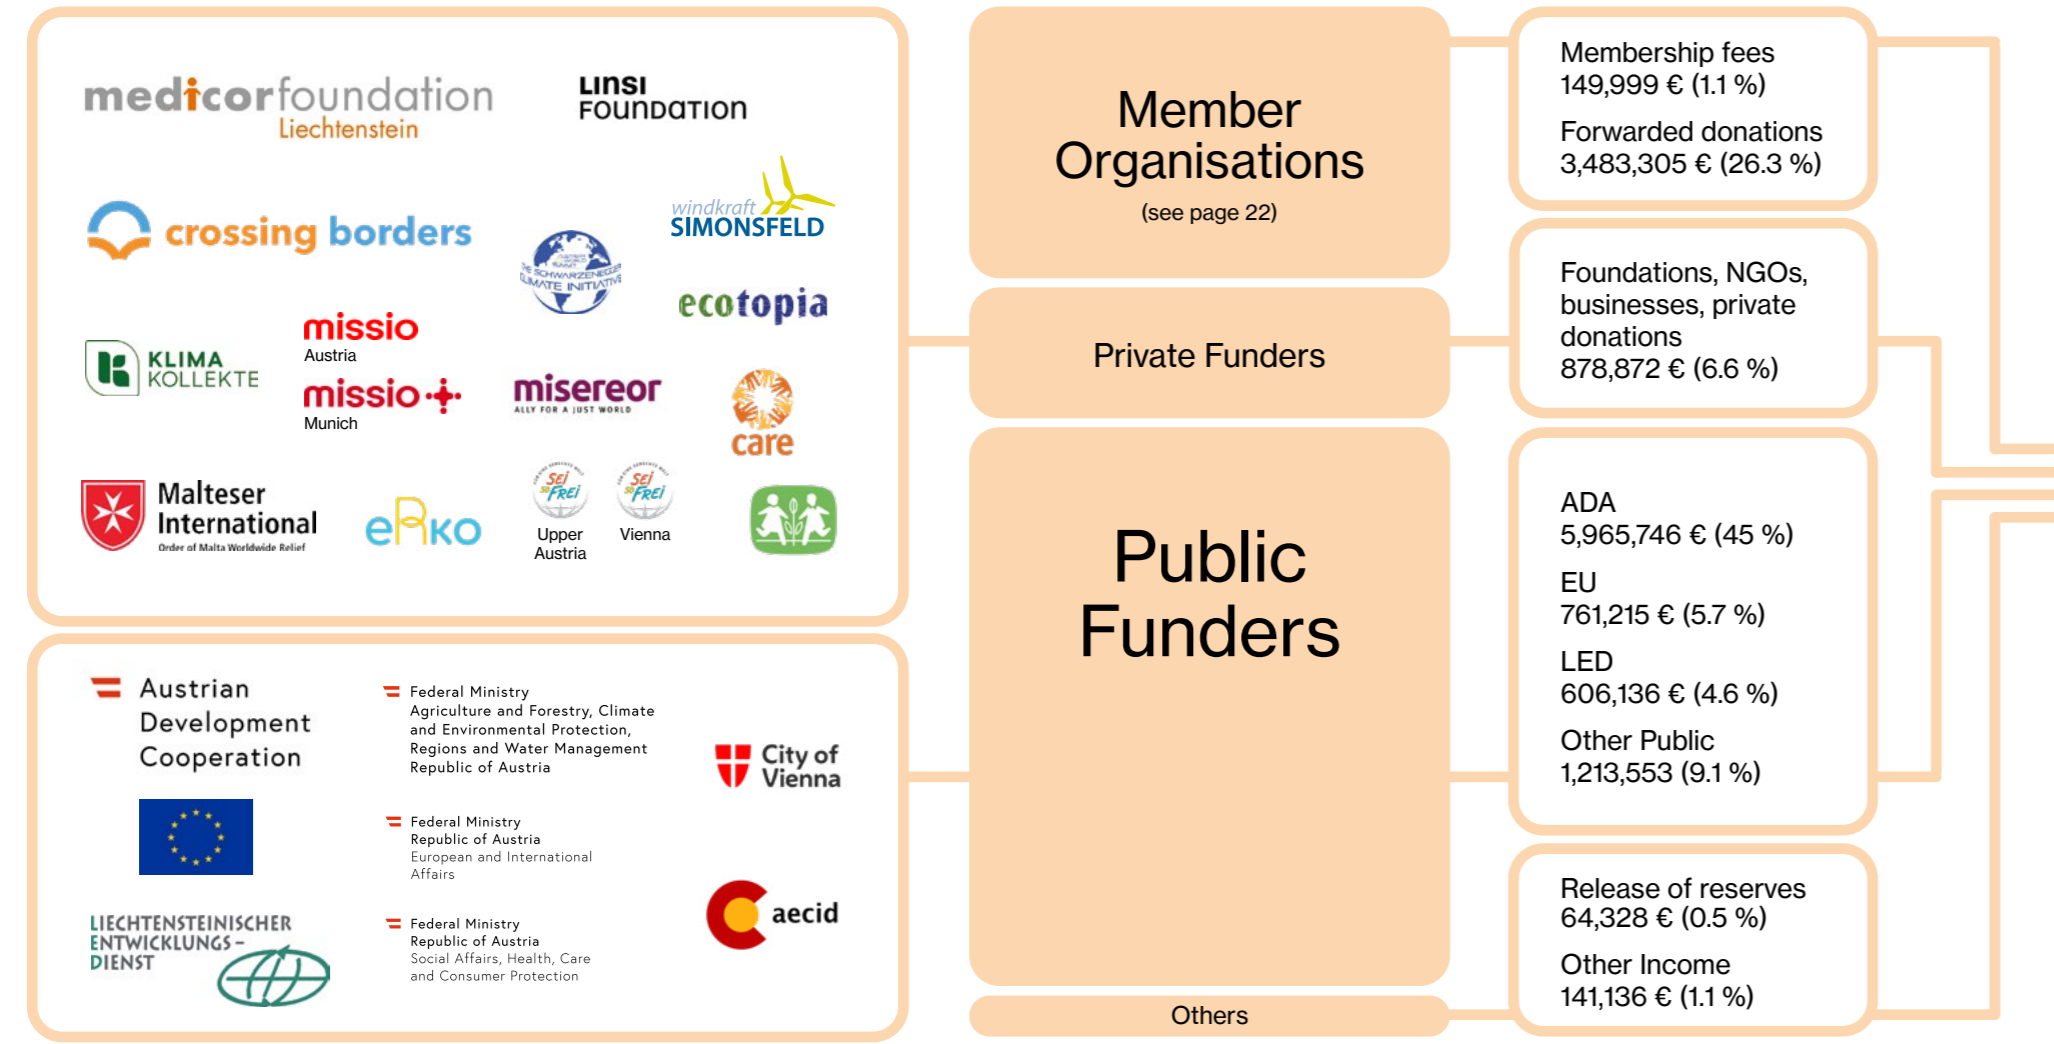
medicorfoundation Liechtenstein

LINSI FOUNDATION

crossing borders

windkraft SIMONSFELD

THE SCHWARZENEGGER CLIMATE INITIATIVE

ecotopia

KLIMA KOLLEKTE

missio Austria

missio Munich

misereor ALLY FOR A JUST WORLD

care

Malteser International Order of Malta Worldwide Relief

eRko

Sei So Frei Upper Austria

Sei So Frei Vienna

Austrian Development Cooperation

Federal Ministry Agriculture and Forestry, Climate and Environmental Protection, Regions and Water Management Republic of Austria

City of Vienna

Federal Ministry Republic of Austria European and International Affairs

aecid

LIECHTENSTEINISCHER ENTWICKLUNGS-DIENST

Federal Ministry Republic of Austria Social Affairs, Health, Care and Consumer Protection

Member Organisations
(see page 22)

Private Funders

Public Funders

Others

Membership fees
149,999 € (1.1 %)

Forwarded donations
3,483,305 € (26.3 %)

Foundations, NGOs, businesses, private donations
878,872 € (6.6 %)

ADA
5,965,746 € (45 %)

EU
761,215 € (5.7 %)

LED
606,136 € (4.6 %)

Other Public
1,213,553 (9.1 %)

Release of reserves
64,328 € (0.5 %)

Other Income
141,136 € (1.1 %)